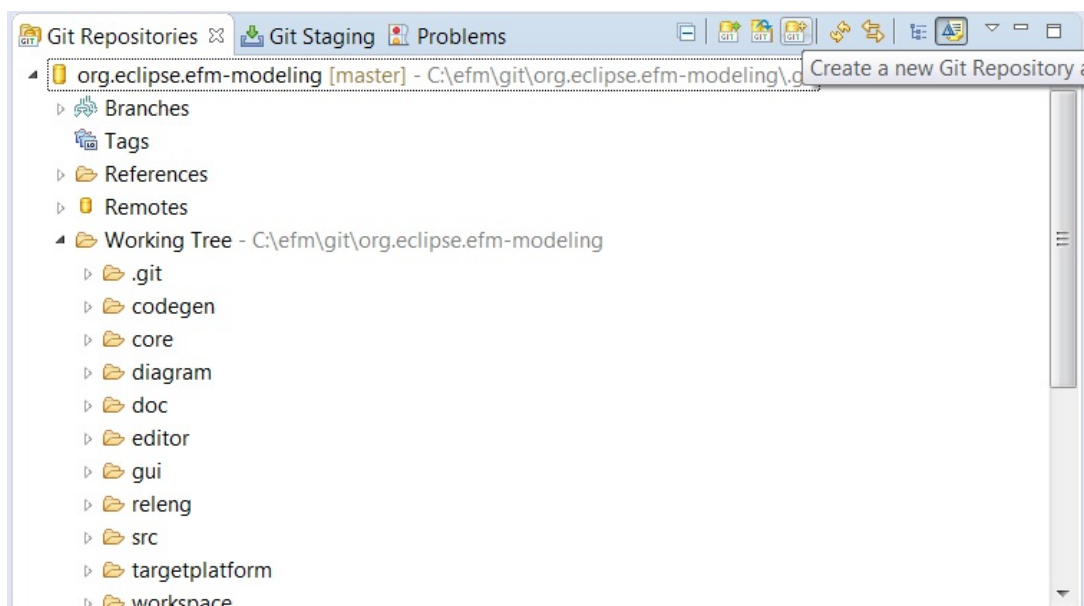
Git Repositories ☒ Git Staging Problems

Create a new Git Repository a

org.eclipse.efm-modeling [master] - C:\efm\git\org.eclipse.efm-modeling\.g

Branches

Tags

References

Remotes

Working Tree - C:\efm\git\org.eclipse.efm-modeling

.git

codegen

core

diagram

doc

editor

gui

releng

src

targetplatform

workspace